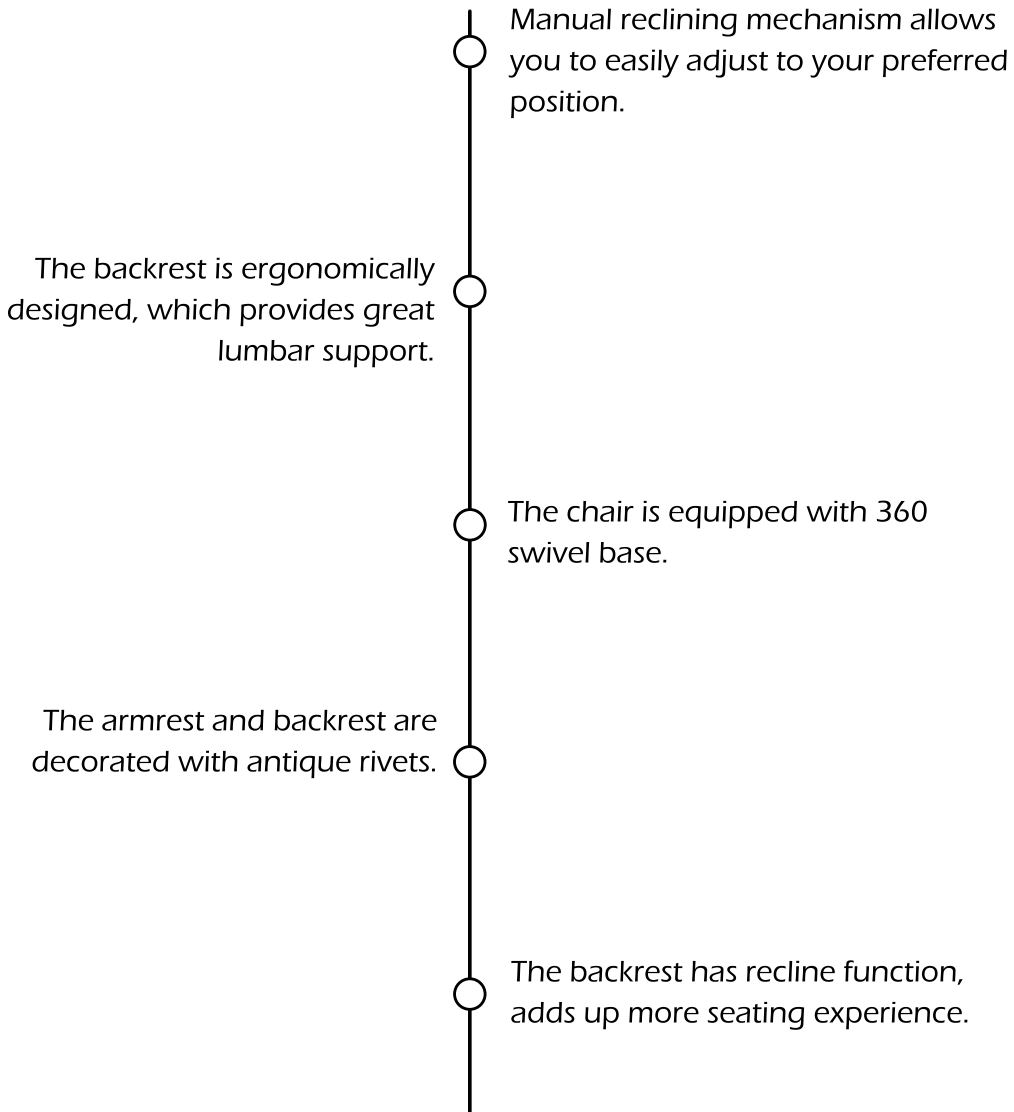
Manual reclining mechanism allows you to easily adjust to your preferred position.

The backrest is ergonomically designed, which provides great lumbar support.

The chair is equipped with 360 swivel base.

The armrest and backrest are decorated with antique rivets.

The backrest has recline function, adds up more seating experience.